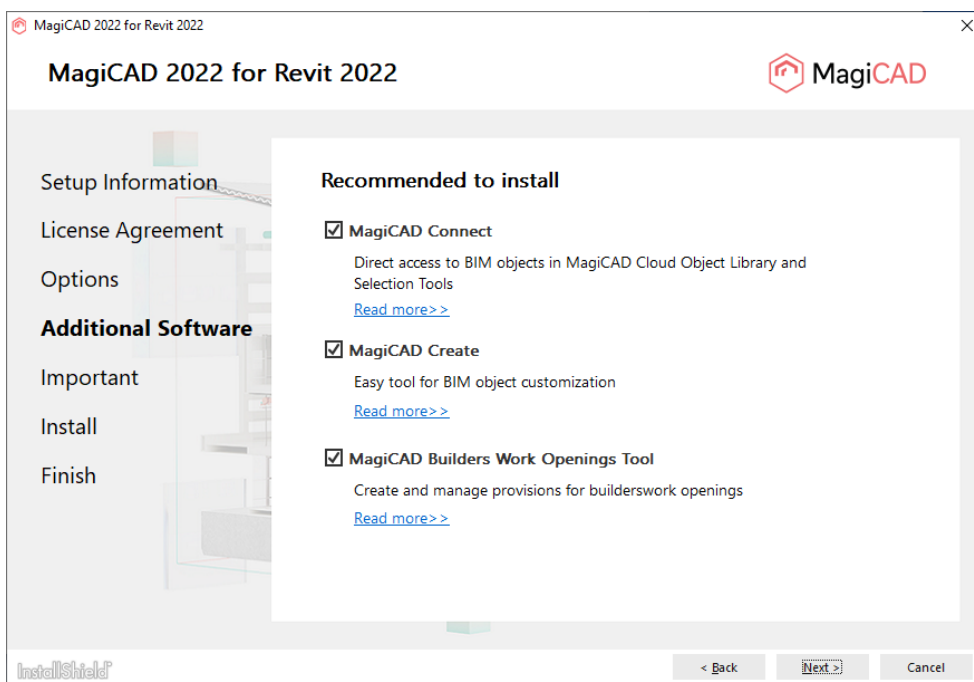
MagiCAD 2022 for Revit 2022

MagiCAD 2022 for Revit 2022

MagiCAD

Setup Information

License Agreement

Options

Additional Software

Important

Install

Finish

Recommended to install

☑ MagiCAD Connect

Direct access to BIM objects in MagiCAD Cloud Object Library and Selection Tools

Read more>>

☑ MagiCAD Create

Easy tool for BIM object customization

Read more>>

☑ MagiCAD Builders Work Openings Tool

Create and manage provisions for builderswork openings

Read more>>

InstallShield

< Back

Next >

Cancel